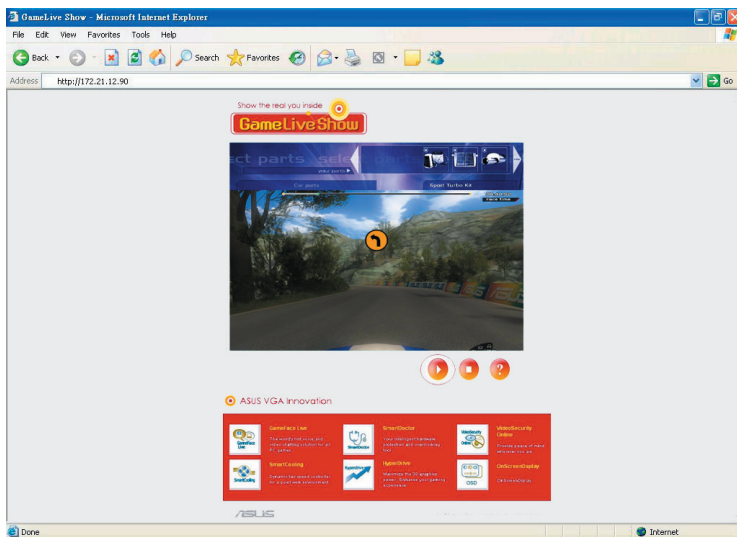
GameLive Show - Microsoft Internet Explorer

File Edit View Favorites Tools Help

Back Search Favorites

Address http://172.21.12.90 Go

Show the real you inside

GameLiveShow

ect parts sele

Sport Turbo Kit

ASUS VGA Innovation

GameFace Live

SmartDoctor

VideoSecurity Online

SmartCooling

HyperDrive

OnScreenDisplay

OSD

/ISUS

Done

Internet